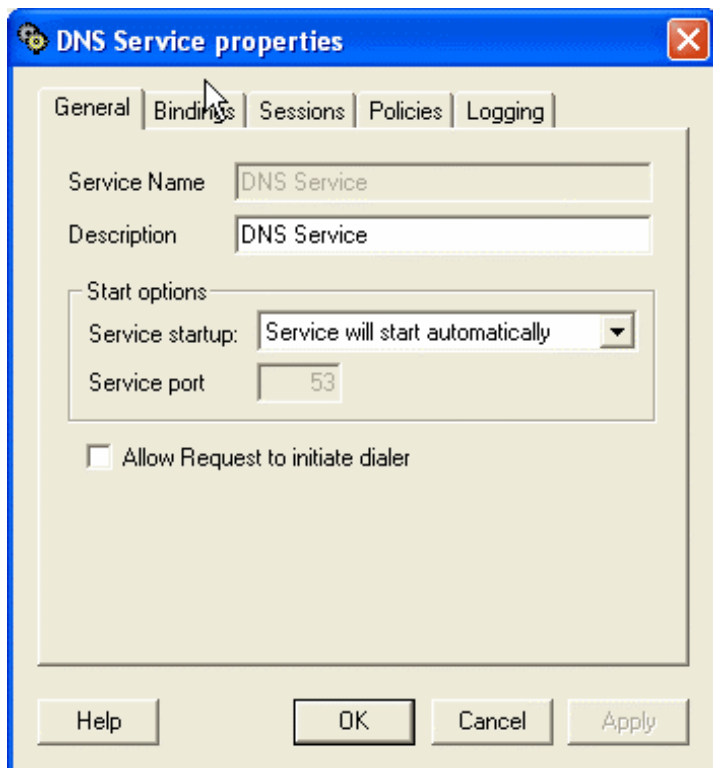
DNS Service properties

General | Bindings | Sessions | Policies | Logging

Service Name DNS Service

Description DNS Service

Start options

Service startup: Service will start automatically

Service port 53

Allow Request to initiate dialer

Help OK Cancel Apply